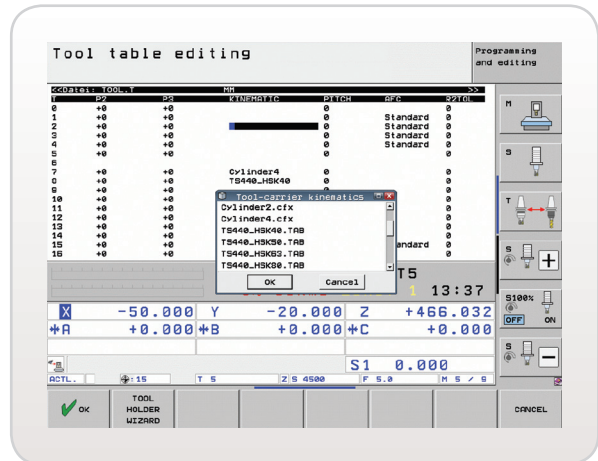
Tool table editing

Programming and editing

<<Datei: TOOL.T MM >>

| T | P2 | P3 | KINEMATIC | PITCH | AFC | R2TOL |
|---|---|---|---|---|---|---|
| 0 | +0 | +0 | | 0 | | 0 |
| 1 | +0 | +0 | | 0 | Standard | 0 |
| 2 | +0 | +0 | | 0 | Standard | 0 |
| 3 | +0 | +0 | | 0 | Standard | 0 |
| 4 | +0 | +0 | | 0 | Standard | 0 |
| 5 | +0 | +0 | | 0 | | 0 |
| 6 | | | | | | |
| 7 | +0 | +0 | Cylinder4 | 0 | | 0 |
| 8 | +0 | +0 | TS440_HSK40 | 0 | | 0 |
| 9 | +0 | +0 | | | | 0 |
| 10 | +0 | +0 | | | | 0 |
| 11 | +0 | +0 | | | | 0 |
| 12 | +0 | +0 | | | | 0 |
| 13 | +0 | +0 | | | | 0 |
| 14 | +0 | +0 | | | | 0 |
| 15 | +0 | +0 | | | Standard | 0 |
| 16 | +0 | +0 | | | | 0 |

Tool-carrier kinematics
Cylinder2.cfx
Cylinder4.cfx
TS440_HSK40.TAB
TS440_HSK50.TAB
TS440_HSK63.TAB
TS440_HSK80.TAB
OK Cancel

T5
1 13:37

X -50.000 Y -20.000 Z +466.032
*A +0.000 *B +0.000 *C +0.000
S1 0.000

ACTL. 15 T 5 Z S 4500 F 5.0 M 5 / 9

M
S
T
S
S100%
OFF ON
S

OK
TOOL HOLDER WIZARD
CANCEL